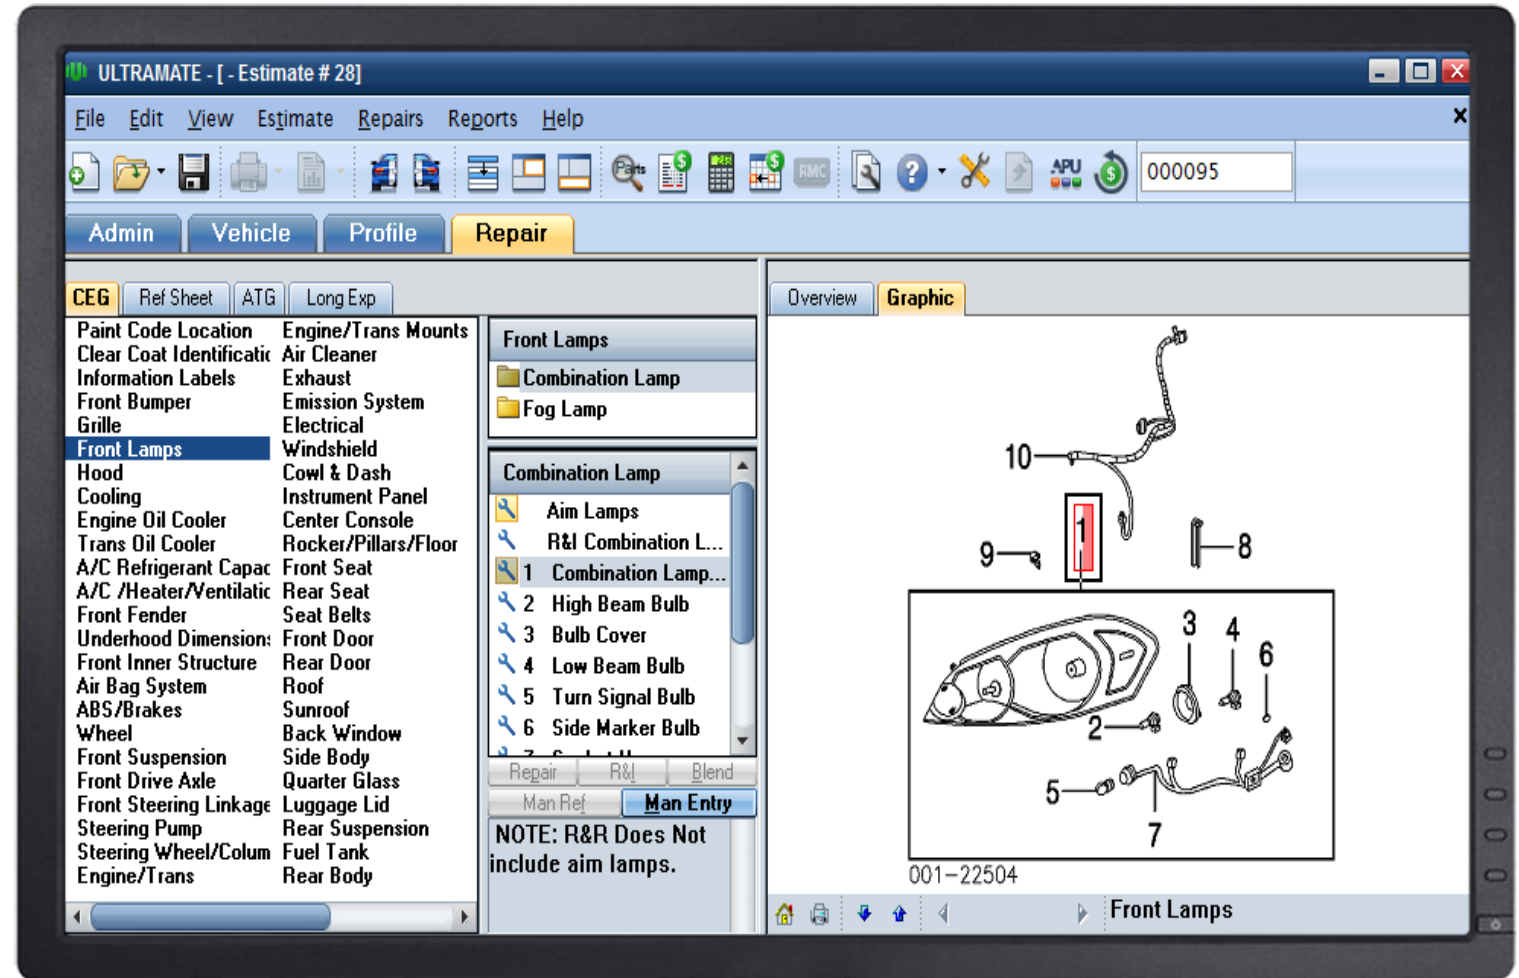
ULTRAMATE - [ - Estimate # 28]

File Edit View Estimate Repairs Reports Help

000095

Admin Vehicle Profile Repair

CEG Ref Sheet ATG Long Exp

Paint Code Location
Clear Coat Identificatic
Information Labels
Front Bumper
Grille
Front Lamps
Hood
Cooling
Engine Oil Cooler
Trans Oil Cooler
A/C Refrigerant Capac
A/C /Heater/Ventilatic
Front Fender
Underhood Dimension:
Front Inner Structure
Air Bag System
ABS/Brakes
Wheel
Front Suspension
Front Drive Axle
Front Steering Linkage
Steering Pump
Steering Wheel/Colum
Engine/Trans

Engine/Trans Mounts
Air Cleaner
Exhaust
Emission System
Electrical
Windshield
Cowl & Dash
Instrument Panel
Center Console
Rocker/Pillars/Floor
Front Seat
Rear Seat
Seat Belts
Front Door
Rear Door
Roof
Sunroof
Back Window
Side Body
Quarter Glass
Luggage Lid
Rear Suspension
Fuel Tank
Rear Body

Front Lamps
Combination Lamp
Fog Lamp

Combination Lamp
Aim Lamps
R&I Combination L...
1 Combination Lamp...
2 High Beam Bulb
3 Bulb Cover
4 Low Beam Bulb
5 Turn Signal Bulb
6 Side Marker Bulb

Repair R&I Blend
Man Ref Man Entry

NOTE: R&R Does Not include aim lamps.

Overview Graphic

10 9 1 8 3 4 6 2 5 7

001–22504

Front Lamps